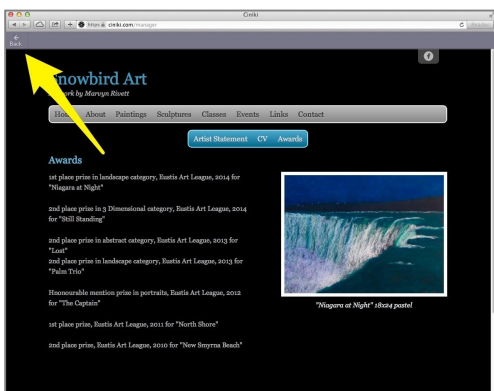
Ciniki

https ciniki.com/manager

Back

nowbird Art

ork by Marvyn Rivett

Ho About Paintings Sculptures Classes Events Links Contact

Artist Statement CV Awards

Awards

1st place prize in landscape category, Eustis Art League, 2014 for "Niagara at Night"

2nd place prize in 3 Dimensional category, Eustis Art League, 2014 for "Still Standing"

2nd place prize in abstract category, Eustis Art League, 2013 for "Lost"
2nd place prize in landscape category, Eustis Art League, 2013 for "Palm Trio"

Hnonourable mention prize in portraits, Eustis Art League, 2012 for "The Captain"

1st place prize, Eustis Art League, 2011 for "North Shore"

2nd place prize, Eustis Art League, 2010 for "New Smyrna Beach"

"Niagara at Night" 18x24 pastel